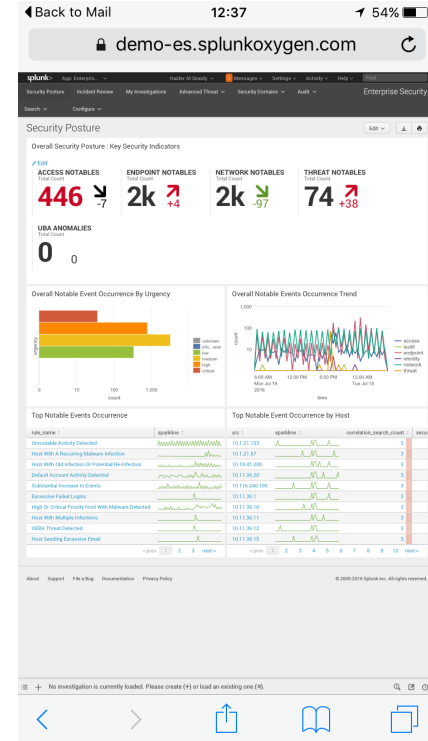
◀ Back to Mail 12:37 54%

demo-es.splunkoxygen.com

splunk> App: Enterprise... Haider Al-Seaidy 1 Messages Settings Activity Help Find

Security Posture Incident Review My Investigations Advanced Threat Security Domains Audit Enterprise Security

Search Configure

Security Posture

Edit

Overall Security Posture : Key Security Indicators

Edit

ACCESS NOTABLES
Total Count
446 -7

ENDPOINT NOTABLES
Total Count
2k +4

NETWORK NOTABLES
Total Count
2k -97

THREAT NOTABLES
Total Count
74 +38

UBA ANOMALIES
Total Count
0 0

Overall Notable Event Occurrence By Urgency

urgency

unknown
info...onal
low
medium
high
critical

0 10 100 1,000
count

Overall Notable Events Occurrence Trend

1,000
100
10
count

6:00 AM Mon Jul 18 2016
12:00 PM
6:00 PM
12:00 AM Tue Jul 19
time

access
audit
endpoint
identity
network
threat

Top Notable Events Occurrence

| rule_name | sparkline |
|---|---|
| Unroutable Activity Detected | |
| Host With A Recurring Malware Infection | |
| Host With Old Infection Or Potential Re-Infection | |
| Default Account Activity Detected | |
| Substantial Increase In Events | |
| Excessive Failed Logins | |
| High Or Critical Priority Host With Malware Detected | |
| Host With Multiple Infections | |
| UEBA Threat Detected | |
| Host Sending Excessive Email | |

« prev 1 2 3 next »

Top Notable Event Occurrence by Host

| src | sparkline | correlation_search_count | secu |
|---|---|---|---|
| 10.11.21.193 | | 3 | |
| 10.11.21.67 | | 3 | |
| 10.10.41.200 | | 3 | |
| 10.11.36.20 | | 3 | |
| 10.114.240.106 | | 3 | |
| 10.11.36.1 | | 3 | |
| 10.11.36.10 | | 3 | |
| 10.11.36.11 | | 3 | |
| 10.11.36.12 | | 3 | |
| 10.11.36.15 | | 3 | |

« prev 1 2 3 4 5 6 7 8 9 10 next »

About Support File a Bug Documentation Privacy Policy

© 2005-2016 Splunk Inc. All rights reserved.

No investigation is currently loaded. Please create (+) or load an existing one (≡).